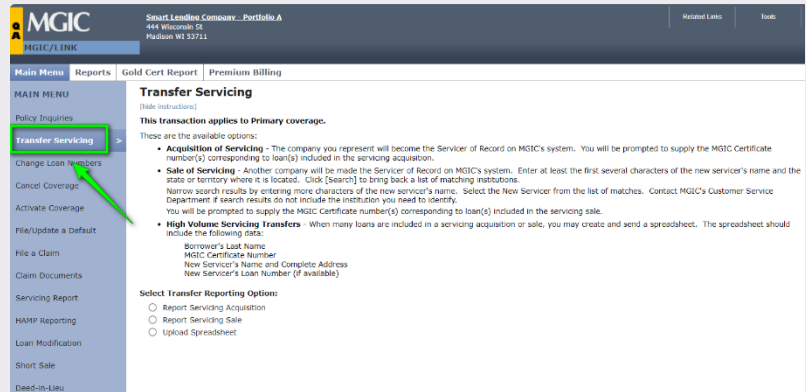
QA MGIC
MGIC/LINK

Smart Lending Company - Portfolio A
444 Wisconsin St
Madison WI 53711

Related Links
Tools

Main Menu | Reports | Gold Cert Report | Premium Billing

MAIN MENU
Policy Inquiries
Transfer Servicing >
Change Loan Numbers
Cancel Coverage
Activate Coverage
File/Update a Default
File a Claim
Claim Documents
Servicing Report
HAMP Reporting
Loan Modification
Short Sale
Deed-in-Lieu

Transfer Servicing

[hide instructions]

This transaction applies to Primary coverage.

These are the available options:

- **Acquisition of Servicing** - The company you represent will become the Servicer of Record on MGIC's system. You will be prompted to supply the MGIC Certificate number(s) corresponding to loan(s) included in the servicing acquisition.
- **Sale of Servicing** - Another company will be made the Servicer of Record on MGIC's system. Enter at least the first several characters of the new servicer's name and the state or territory where it is located. Click [Search] to bring back a list of matching institutions.
Narrow search results by entering more characters of the new servicer's name. Select the New Servicer from the list of matches. Contact MGIC's Customer Service Department if search results do not include the institution you need to identify.
You will be prompted to supply the MGIC Certificate number(s) corresponding to loan(s) included in the servicing sale.
- **High Volume Servicing Transfers** - When many loans are included in a servicing acquisition or sale, you may create and send a spreadsheet. The spreadsheet should include the following data:
Borrower's Last Name
MGIC Certificate Number
New Servicer's Name and Complete Address
New Servicer's Loan Number (if available)

Select Transfer Reporting Option:
Report Servicing Acquisition
Report Servicing Sale
Upload Spreadsheet